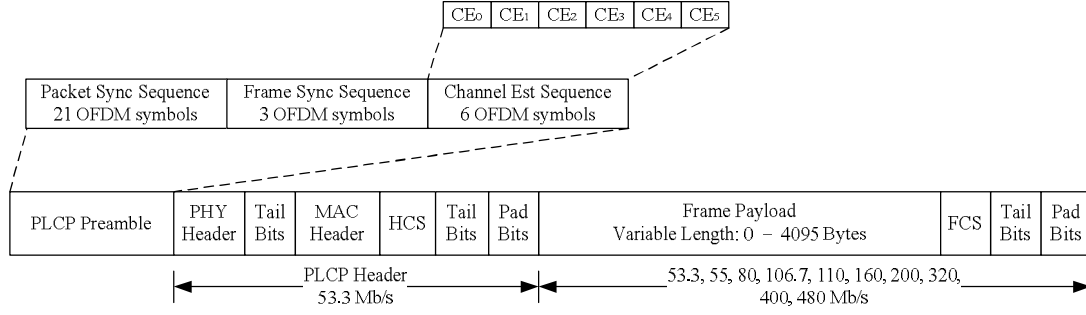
| $CE_0$ | $CE_1$ | $CE_2$ | $CE_3$ | $CE_4$ | $CE_5$ |
|---|---|---|---|---|---|

| Packet Sync Sequence 21 OFDM symbols | Frame Sync Sequence 3 OFDM symbols | Channel Est Sequence 6 OFDM symbols |
|---|---|---|

| PLCP Preamble | PHY Header | Tail Bits | MAC Header | HCS | Tail Bits | Pad Bits | Frame Payload Variable Length: 0 – 4095 Bytes | FCS | Tail Bits | Pad Bits |
|---|---|---|---|---|---|---|---|---|---|---|

PLCP Header
53.3 Mb/s

53.3, 55, 80, 106.7, 110, 160, 200, 320, 400, 480 Mb/s